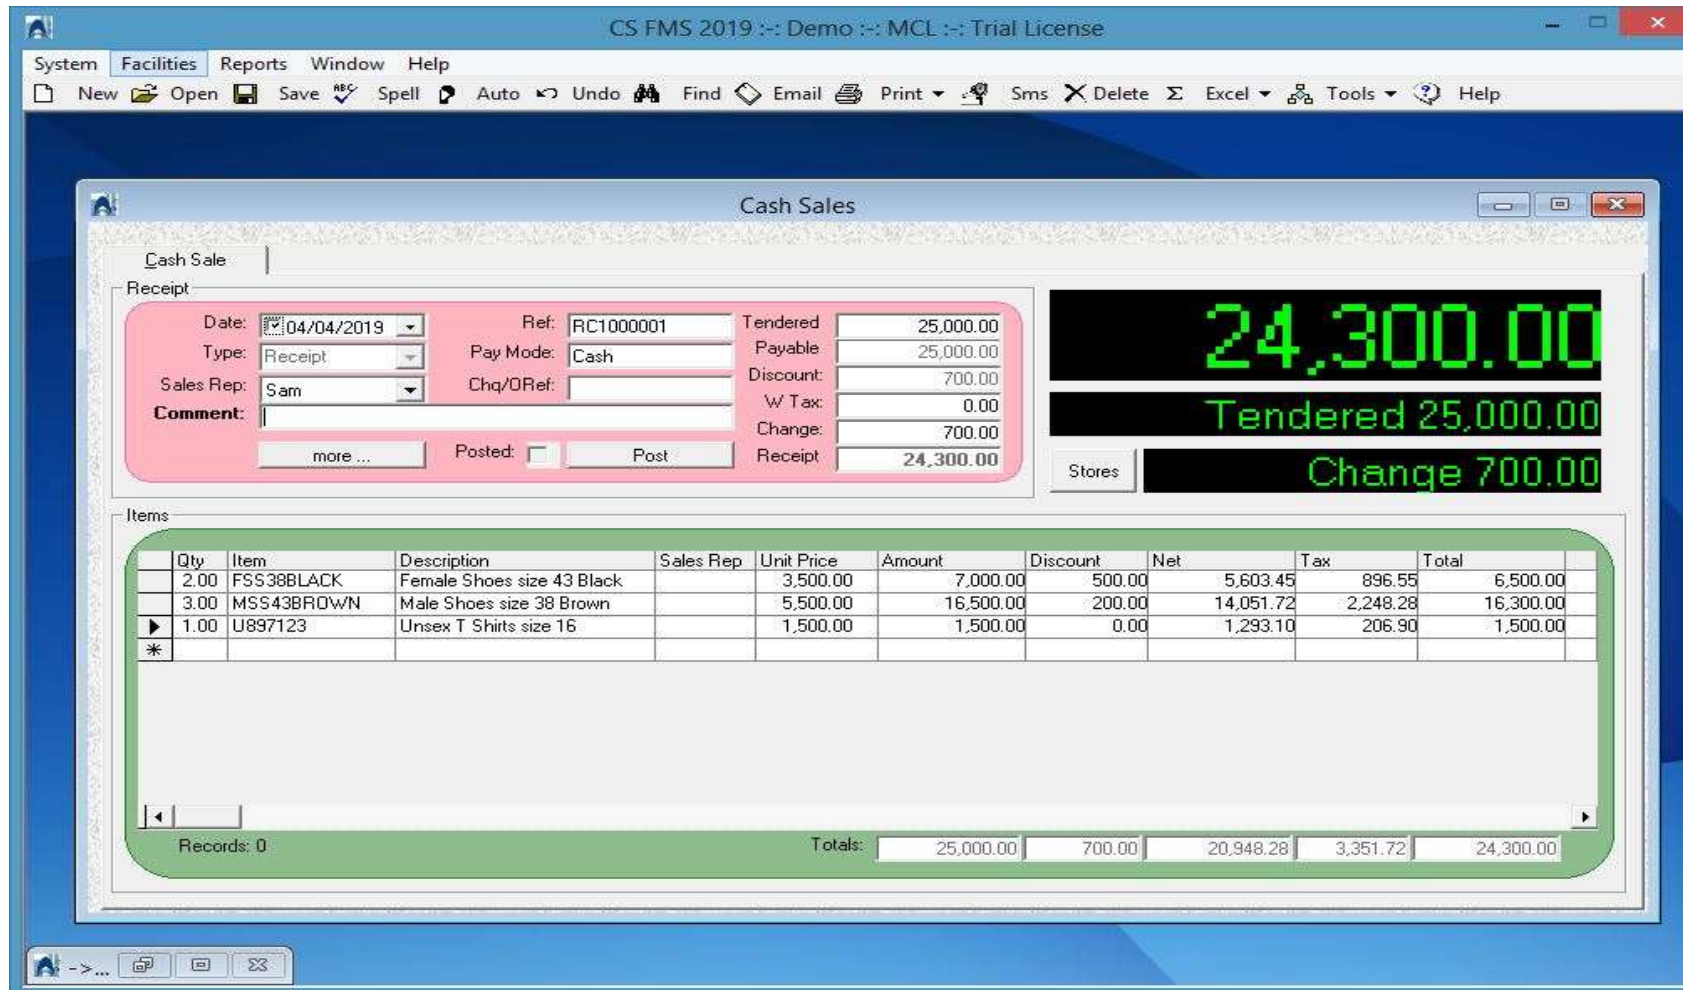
CS FMS 2019 :-: Demo :-: MCL :-: Trial License

System Facilities Reports Window Help

New Open Save Spell Auto Undo Find Email Print Sms Delete Excel Tools Help

Cash Sales

Cash Sale

Receipt

Date: 04/04/2019
Type: Receipt
Sales Rep: Sam
Comment:
Ref: RC1000001
Pay Mode: Cash
Chq/ORef:
more ...
Posted:
Post

Tendered 25,000.00
Payable 25,000.00
Discount: 700.00
W Tax: 0.00
Change: 700.00
Receipt 24,300.00

24,300.00
Tendered 25,000.00
Stores
Change 700.00

Items

| Qty | Item | Description | Sales Rep | Unit Price | Amount | Discount | Net | Tax | Total |
|---|---|---|---|---|---|---|---|---|---|
| 2.00 | FSS38BLACK | Female Shoes size 43 Black | | 3,500.00 | 7,000.00 | 500.00 | 5,603.45 | 896.55 | 6,500.00 |
| 3.00 | MSS43BROWN | Male Shoes size 38 Brown | | 5,500.00 | 16,500.00 | 200.00 | 14,051.72 | 2,248.28 | 16,300.00 |
| 1.00 | U897123 | Unsex T Shirts size 16 | | 1,500.00 | 1,500.00 | 0.00 | 1,293.10 | 206.90 | 1,500.00 |
| * | | | | | | | | | |

Records: 0
Totals: 25,000.00 700.00 20,948.28 3,351.72 24,300.00

->...